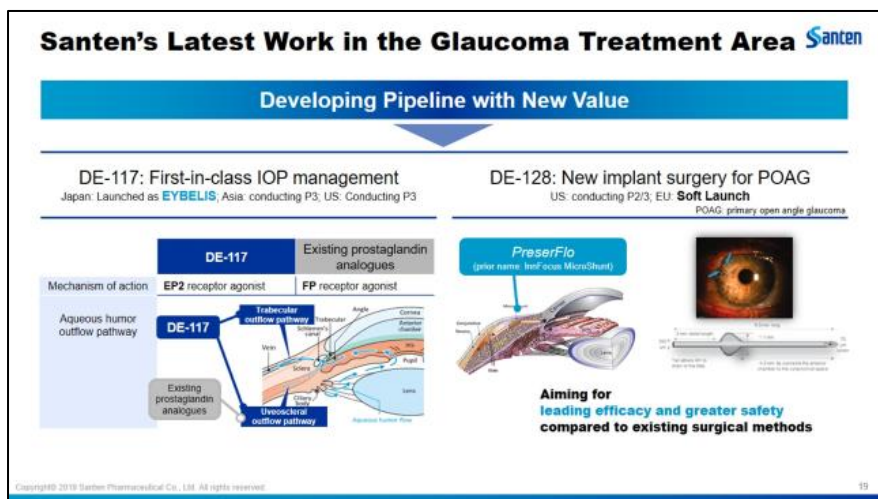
Santen's Latest Work in the Glaucoma Treatment Area

Santen

Developing Pipeline with New Value

DE-117: First-in-class IOP management

Japan: Launched as EYBELIS; Asia: conducting P3; US: Conducting P3

DE-128: New implant surgery for POAG

US: conducting P2/3; EU: Soft Launch

POAG: primary open angle glaucoma

| | DE-117 | Existing prostaglandin analogues |
|---|---|---|
| Mechanism of action | EP2 receptor agonist | FP receptor agonist |

Aqueous humor outflow pathway

DE-117

Trabecular outflow pathway

Existing prostaglandin analogues

Uveoscleral outflow pathway

Trabecular

Schlemm's canal

Angle

Cornea

Anterior chamber

Iris

Pupil

Vein

Sclera

Ciliary body

Lens

Aqueous humor flow

PreserFlo

(prior name: InnFocus MicroShunt)

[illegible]

Aiming for leading efficacy and greater safety compared to existing surgical methods

Copyright© 2018 Santen Pharmaceutical Co., Ltd. All rights reserved.

19